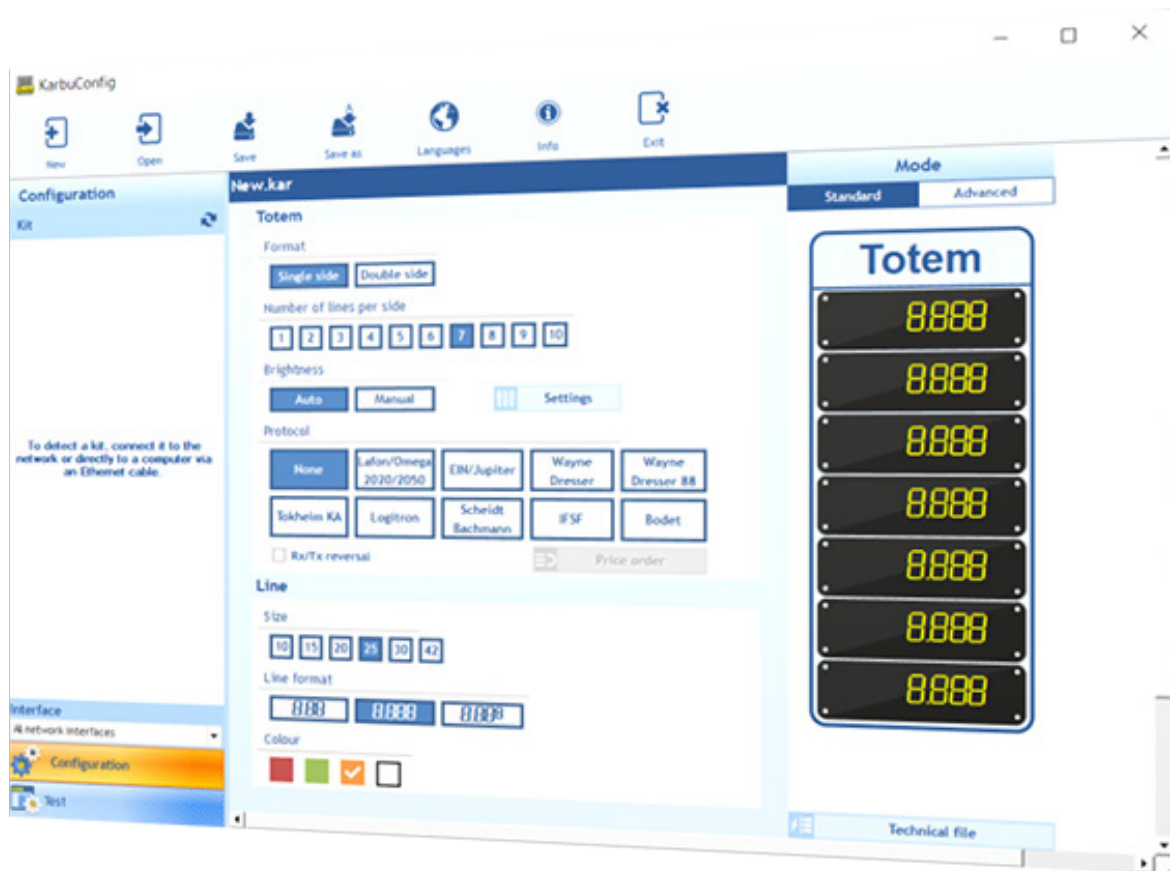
KarbuConfig

New
Open
Save
Save as
Languages
Info
Exit

Configuration
Kit

To detect a kit, connect it to the network or directly to a computer via an Ethernet cable.

Interface
All network interfaces
Configuration
Test

New.kar
Totem
Format
Single side
Double side
Number of lines per side
1
2
3
4
5
6
7
8
9
10
Brightness
Auto
Manual
Settings
Protocol
None
Lafon/Omega 2020/2050
EIN/Jupiter
Wayne Dresser
Wayne Dresser 88
Tokheim KA
Logitron
Scheidt Bachmann
IFSF
Bodet
Rx/Tx reversal
Price order
Line
Size
10
15
20
25
30
42
Line format
8.88
8.888
8.88
Colour

Mode
Standard
Advanced
Totem
8.888
8.888
8.888
8.888
8.888
8.888
8.888
Technical file